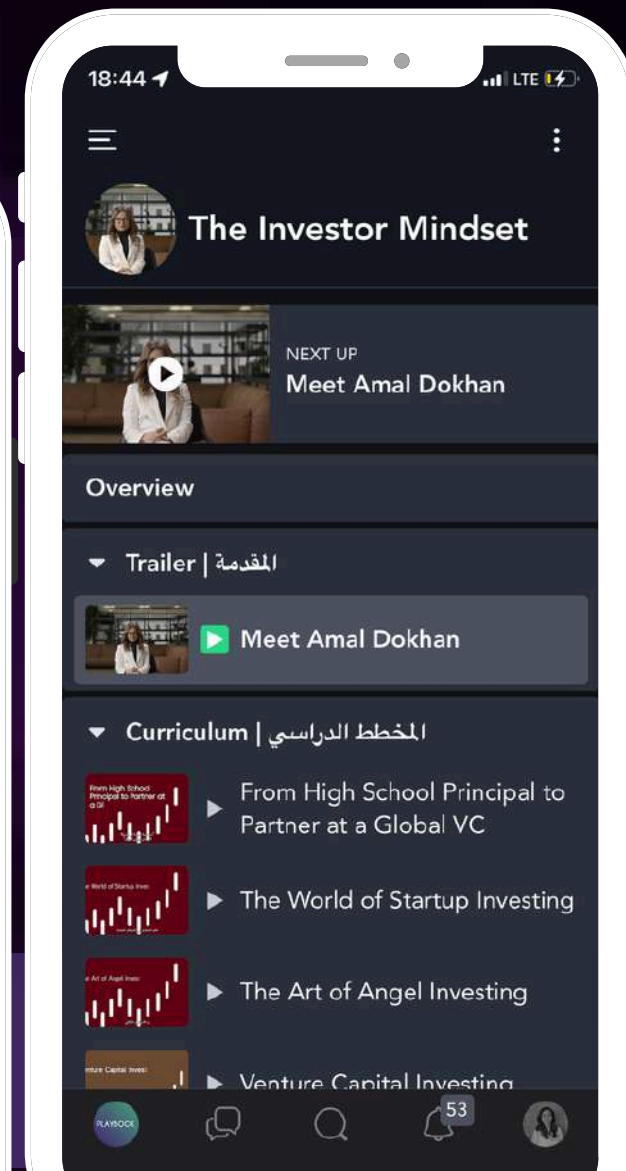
18:44

LTE

The Investor Mindset

NEXT UP
Meet Amal Dokhan

Overview

Trailer | المقدمة

Meet Amal Dokhan

Curriculum | المخطط الدراسي

From High School Principal to Partner at a Gl

From High School Principal to Partner at a Global VC

e World of Startup Inves

The World of Startup Investing

e Art of Angel Inves

The Art of Angel Investing

nture Capital Inves

Venture Capital Investing

PLAYBOOK

53